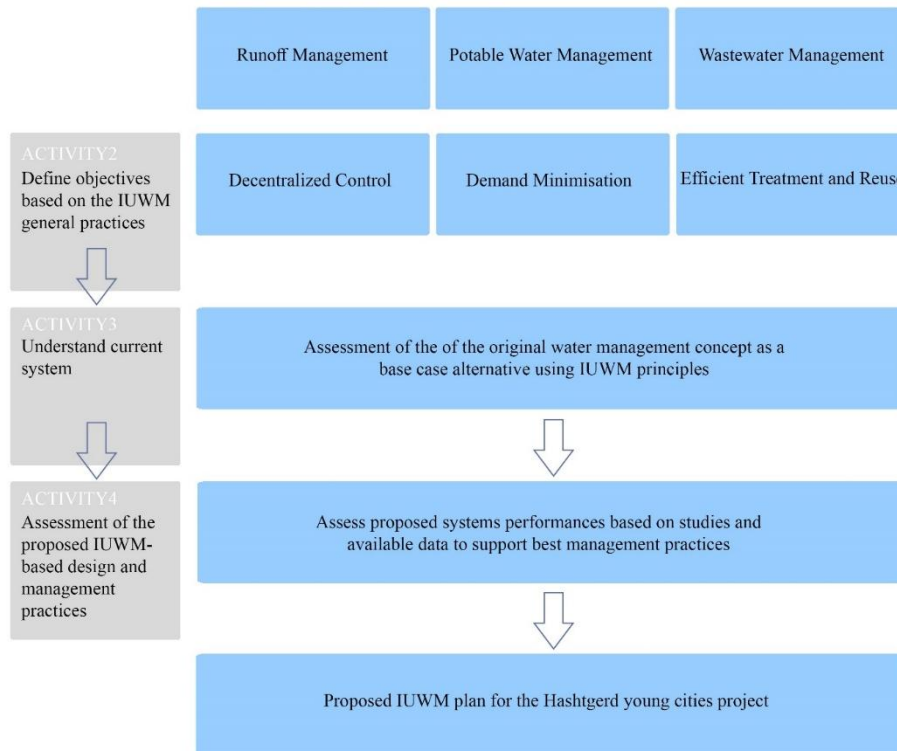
Runoff Management

Potable Water Management

Wastewater Management

ACTIVITY2
Define objectives based on the IUWM general practices

Decentralized Control

Demand Minimisation

Efficient Treatment and Reus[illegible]

ACTIVITY3
Understand current system

Assessment of the of the original water management concept as a base case alternative using IUWM principles

ACTIVITY4
Assessment of the proposed IUWM-based design and management practices

Assess proposed systems performances based on studies and available data to support best management practices

Proposed IUWM plan for the Hashtgerd young cities project